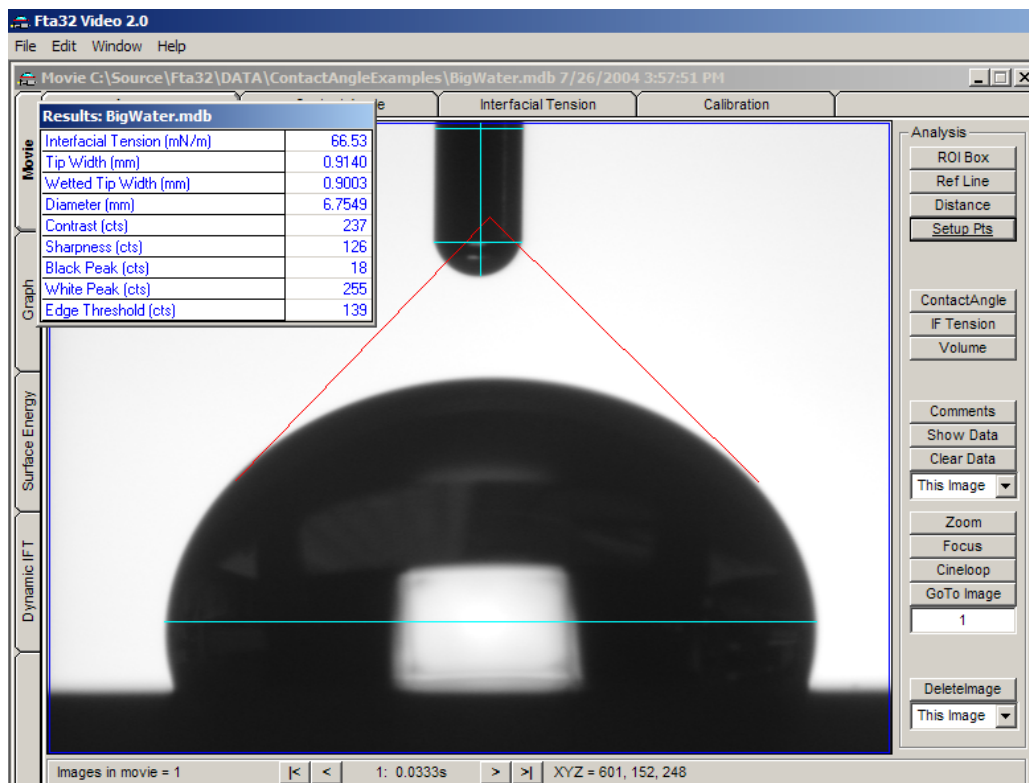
Fta32 Video 2.0

File Edit Window Help

Movie C:\Source\Fta32\DATA\ContactAngleExamples\BigWater.mdb 7/26/2004 3:57:51 PM

Interfacial Tension

Calibration

Results: BigWater.mdb

| Interfacial Tension (mN/m) | 66.53 |
|---|---|
| Tip Width (mm) | 0.9140 |
| Wetted Tip Width (mm) | 0.9003 |
| Diameter (mm) | 6.7549 |
| Contrast (cts) | 237 |
| Sharpness (cts) | 126 |
| Black Peak (cts) | 18 |
| White Peak (cts) | 255 |
| Edge Threshold (cts) | 139 |

Movie

Graph

Surface Energy

Dynamic IFT

Analysis

ROI Box

Ref Line

Distance

Setup Pts

ContactAngle

IF Tension

Volume

Comments

Show Data

Clear Data

This Image

Zoom

Focus

Cineloop

GoTo Image

1

DeleteImage

This Image

Images in movie = 1

|< < 1: 0.0333s > >|

XYZ = 601, 152, 248